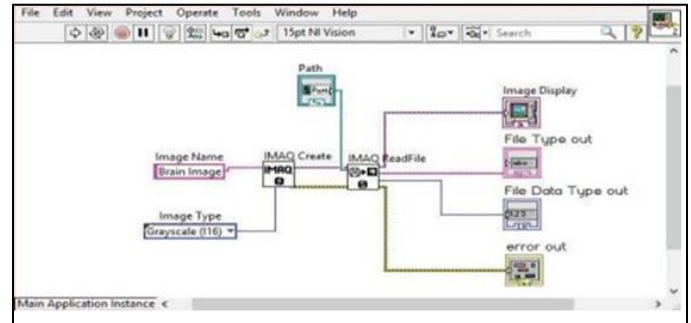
File Edit View Project Operate Tools Window Help

15pt NI Vision

Search

Path

Image Display

File Type out

Image Name

Brain Image

IMAQ Create

IMAQ

IMAQ ReadFile

File Data Type out

Image Type

Grayscale (I16)

error out

Main Application Instance